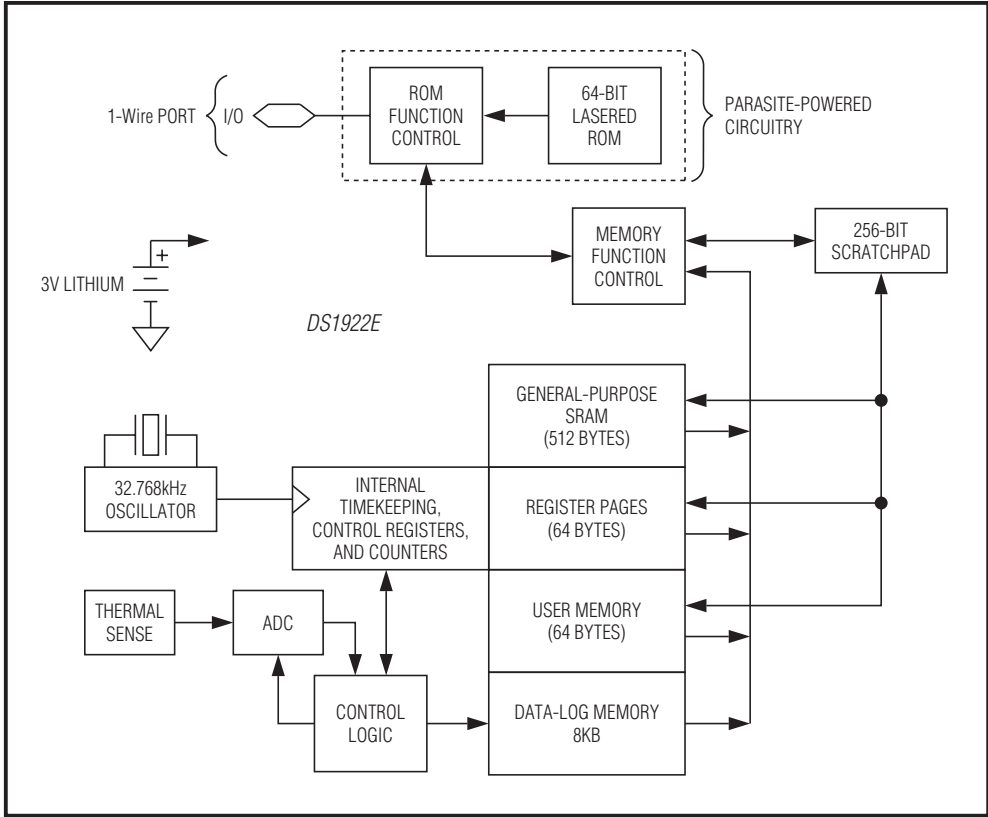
1-Wire PORT

I/O

ROM FUNCTION CONTROL

64-BIT LASERED ROM

PARASITE-POWERED CIRCUITRY

MEMORY FUNCTION CONTROL

256-BIT SCRATCHPAD

+

3V LITHIUM

DS1922E

GENERAL-PURPOSE SRAM (512 BYTES)

32.768kHz OSCILLATOR

INTERNAL TIMEKEEPING, CONTROL REGISTERS, AND COUNTERS

REGISTER PAGES (64 BYTES)

THERMAL SENSE

ADC

USER MEMORY (64 BYTES)

CONTROL LOGIC

DATA-LOG MEMORY 8KB